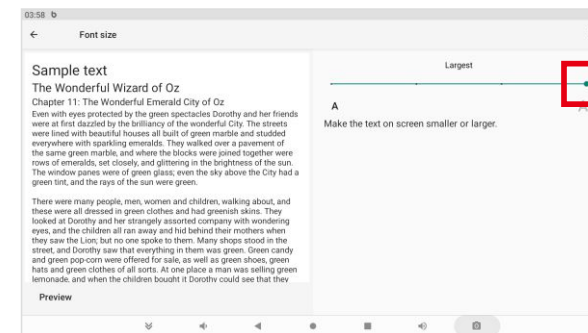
03:58 b

Font size

Sample text
The Wonderful Wizard of Oz
Chapter 11: The Wonderful Emerald City of Oz
Even with eyes protected by the green spectacles Dorothy and her friends were at first dazzled by the brilliancy of the wonderful City. The streets were lined with beautiful houses all built of green marble and studded everywhere with sparkling emeralds. They walked over a pavement of the same green marble, and where the blocks were joined together were rows of emeralds, set closely, and glittering in the brightness of the sun. The window panes were of green glass; even the sky above the City had a green tint, and the rays of the sun were green.

There were many people, men, women and children, walking about, and these were all dressed in green clothes and had greenish skins. They looked at Dorothy and her strangely assorted company with wondering eyes, and the children all ran away and hid behind their mothers when they saw the Lion; but no one spoke to them. Many shops stood in the street, and Dorothy saw that everything in them was green. Green candy and green pop-corn were offered for sale, as well as green shoes, green hats and green clothes of all sorts. At one place a man was selling green lemonade, and when the children bought it Dorothy could see that they

Preview

Largest

A

Make the text on screen smaller or larger.